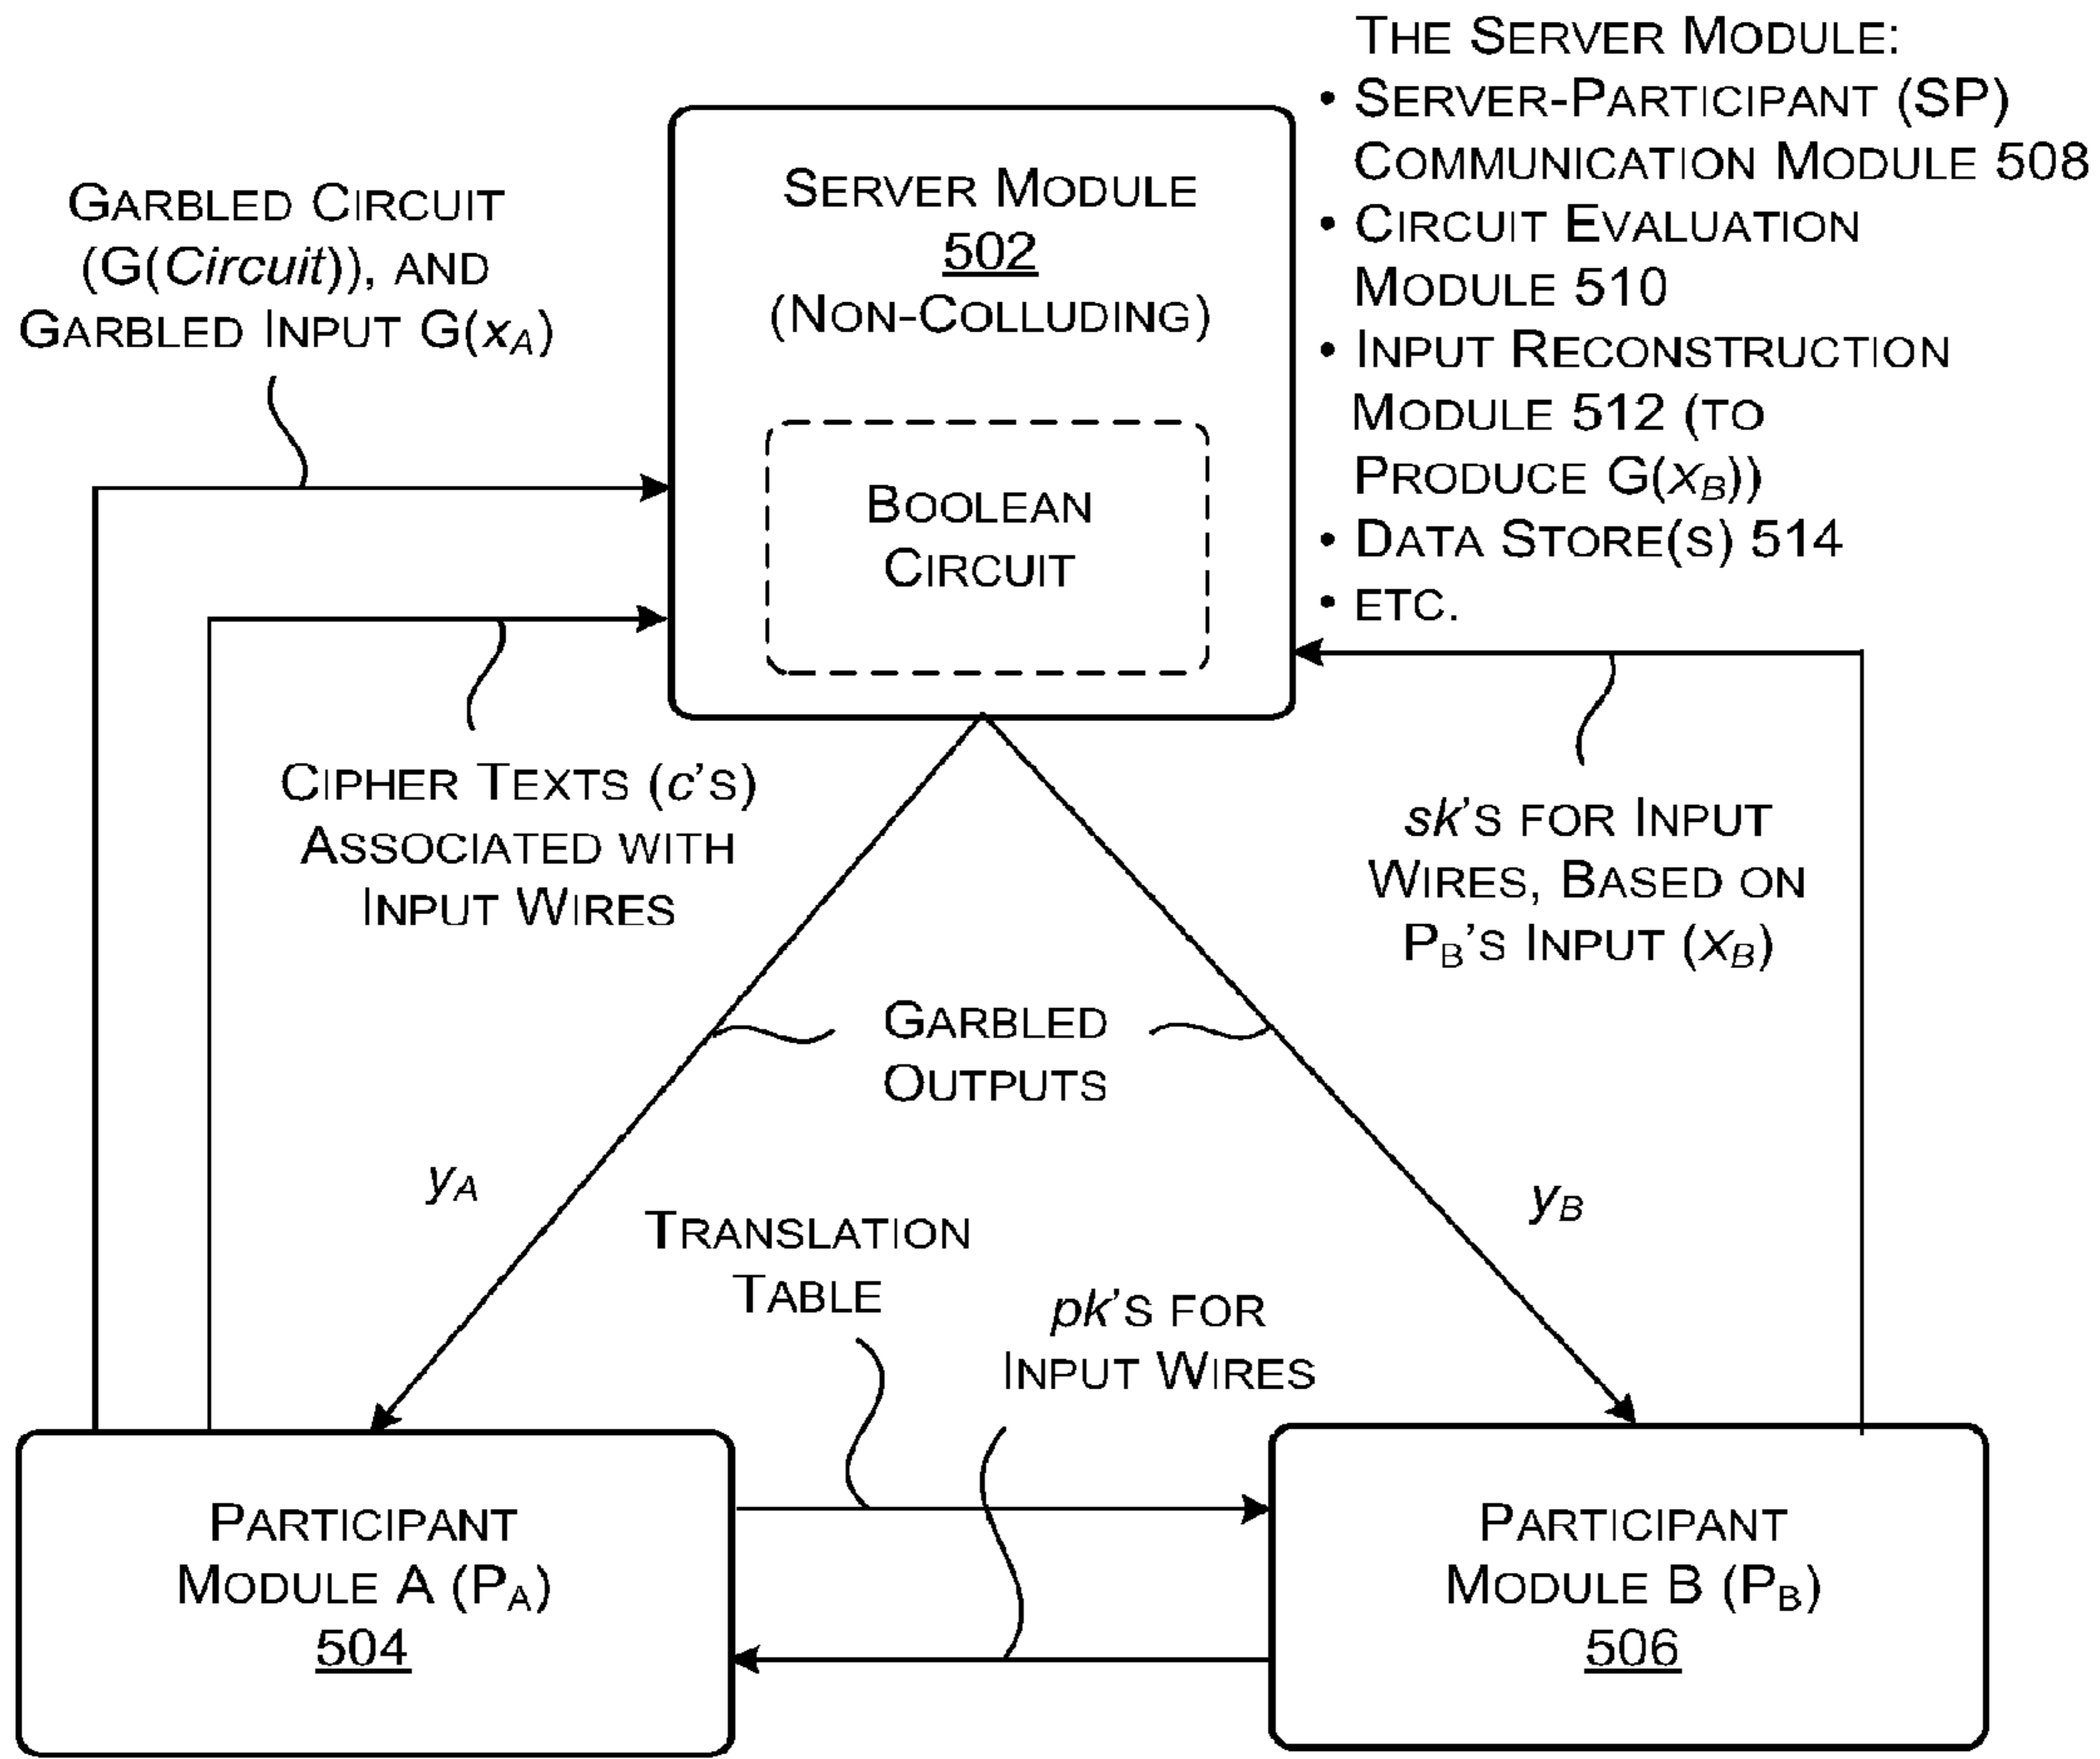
THE SERVER MODULE:
• SERVER-PARTICIPANT (SP) COMMUNICATION MODULE 508
• CIRCUIT EVALUATION MODULE 510
• INPUT RECONSTRUCTION MODULE 512 (TO PRODUCE G($x_B$))
• DATA STORE(S) 514
• ETC.

GARBLED CIRCUIT (G(*Circuit*)), AND GARBLED INPUT G($x_A$)

SERVER MODULE
502
(NON-COLLUDING)

BOOLEAN CIRCUIT

CIPHER TEXTS ($c$'S) ASSOCIATED WITH INPUT WIRES

$sk$'S FOR INPUT WIRES, BASED ON $P_B$'S INPUT ($x_B$)

GARBLED OUTPUTS

$y_A$

$y_B$

TRANSLATION TABLE

$pk$'S FOR INPUT WIRES

PARTICIPANT MODULE A ($P_A$)
504

PARTICIPANT MODULE B ($P_B$)
506